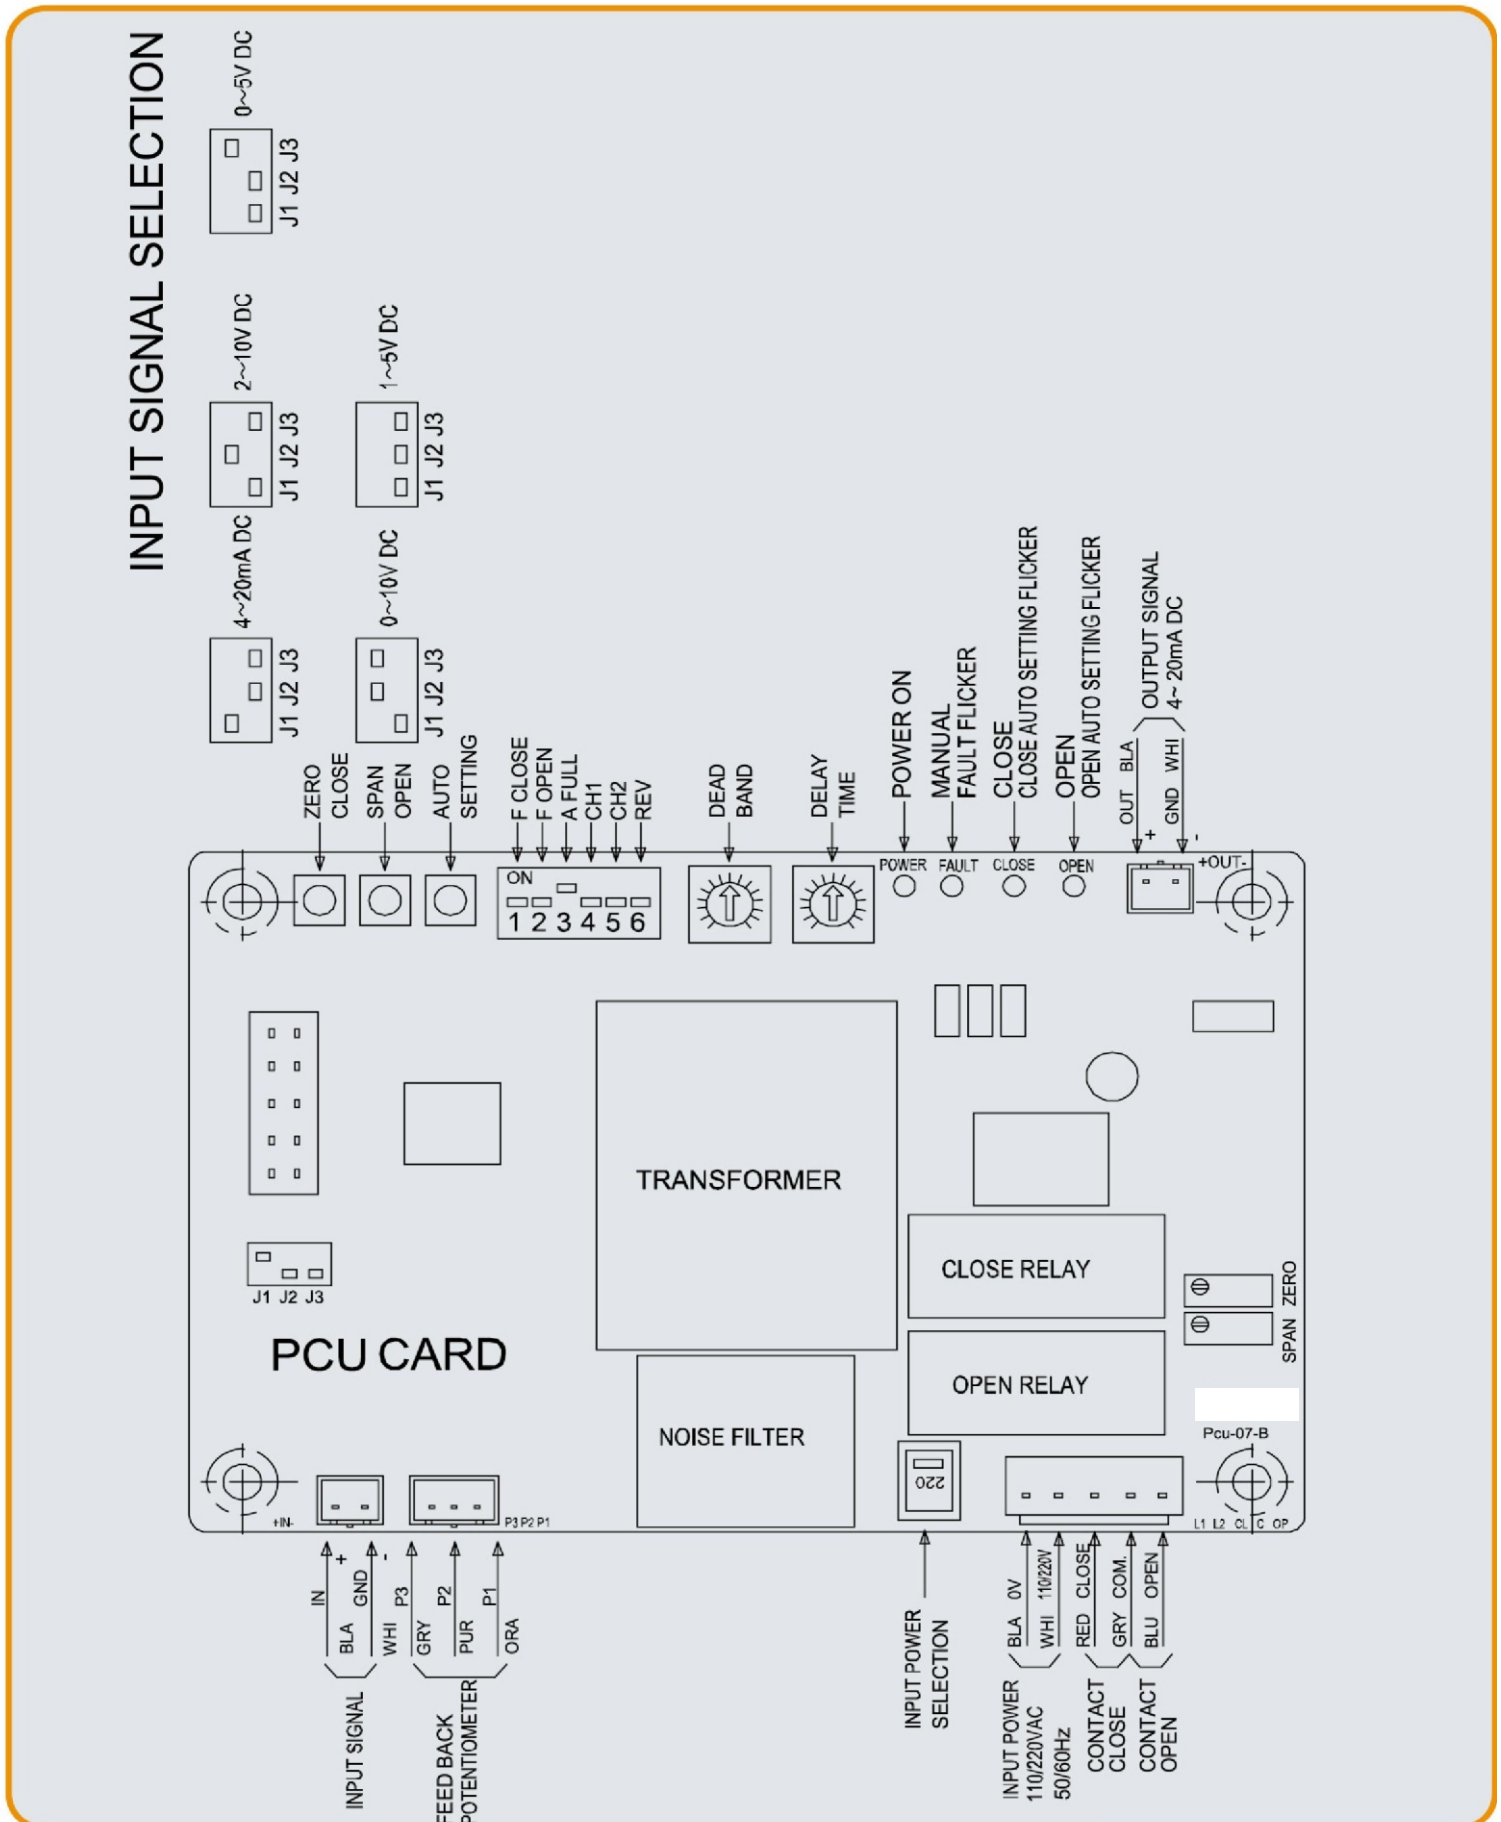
INPUT SIGNAL SELECTION

4~20mA DC
J1 J2 J3

2~10V DC
J1 J2 J3

0~5V DC
J1 J2 J3

0~10V DC
J1 J2 J3

1~5V DC
J1 J2 J3

ZERO CLOSE
SPAN OPEN
AUTO SETTING
F CLOSE
F OPEN
A FULL
CH1
CH2
REV
DEAD BAND
DELAY TIME
POWER ON
MANUAL FAULT FLICKER
CLOSE CLOSE AUTO SETTING FLICKER
OPEN OPEN AUTO SETTING FLICKER
OUT BLA
GND WHI
OUTPUT SIGNAL 4~ 20mA DC
+
-

ON
1 2 3 4 5 6
POWER
FAULT
CLOSE
OPEN
+OUT-

TRANSFORMER
CLOSE RELAY
OPEN RELAY
NOISE FILTER
ZERO
SPAN
Pcu-07-B
J1 J2 J3
PCU CARD
220
+IN-
P3 P2 P1
L1 L2 CL C OP

IN BLA +
GND WHI -
INPUT SIGNAL
P3 GRY
P2 PUR
P1 ORA
FEED BACK POTENTIOMETER
INPUT POWER SELECTION
BLA 0V
WHI 110/220V
INPUT POWER 110/220VAC 50/60Hz
RED CLOSE
GRY COM.
BLU OPEN
CONTACT CLOSE
CONTACT OPEN